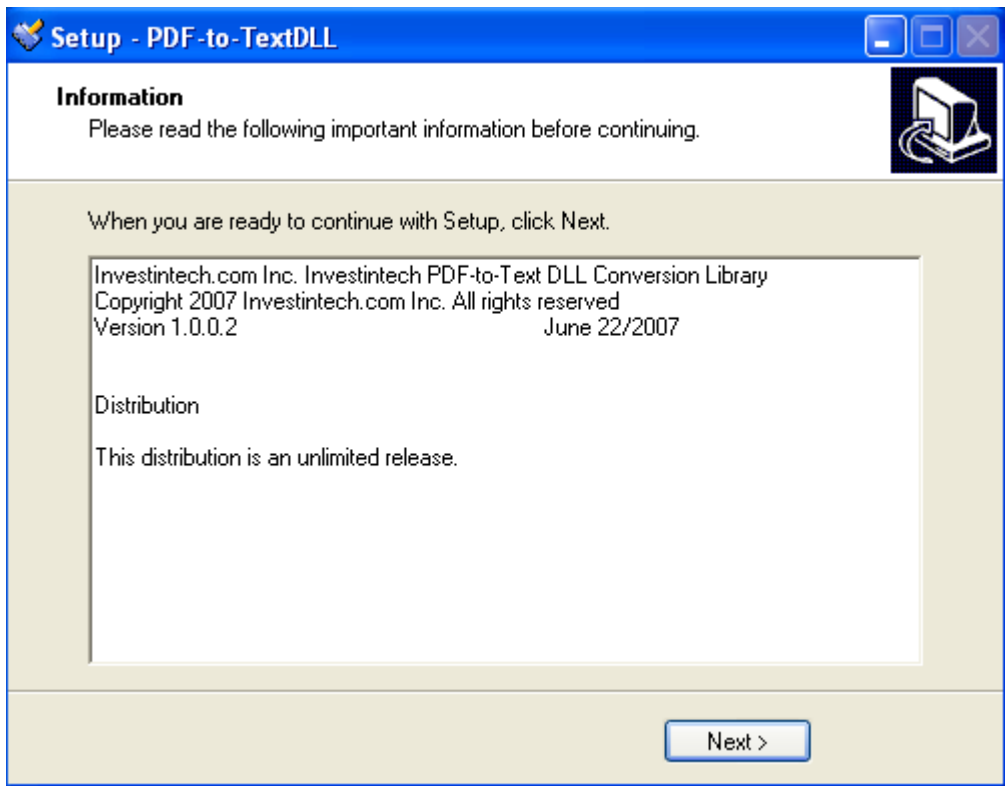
Setup - PDF-to-TextDLL

Information
Please read the following important information before continuing.

When you are ready to continue with Setup, click Next.

Investintech.com Inc. Investintech PDF-to-Text DLL Conversion Library
Copyright 2007 Investintech.com Inc. All rights reserved
Version 1.0.0.2 June 22/2007

Distribution

This distribution is an unlimited release.

Next >